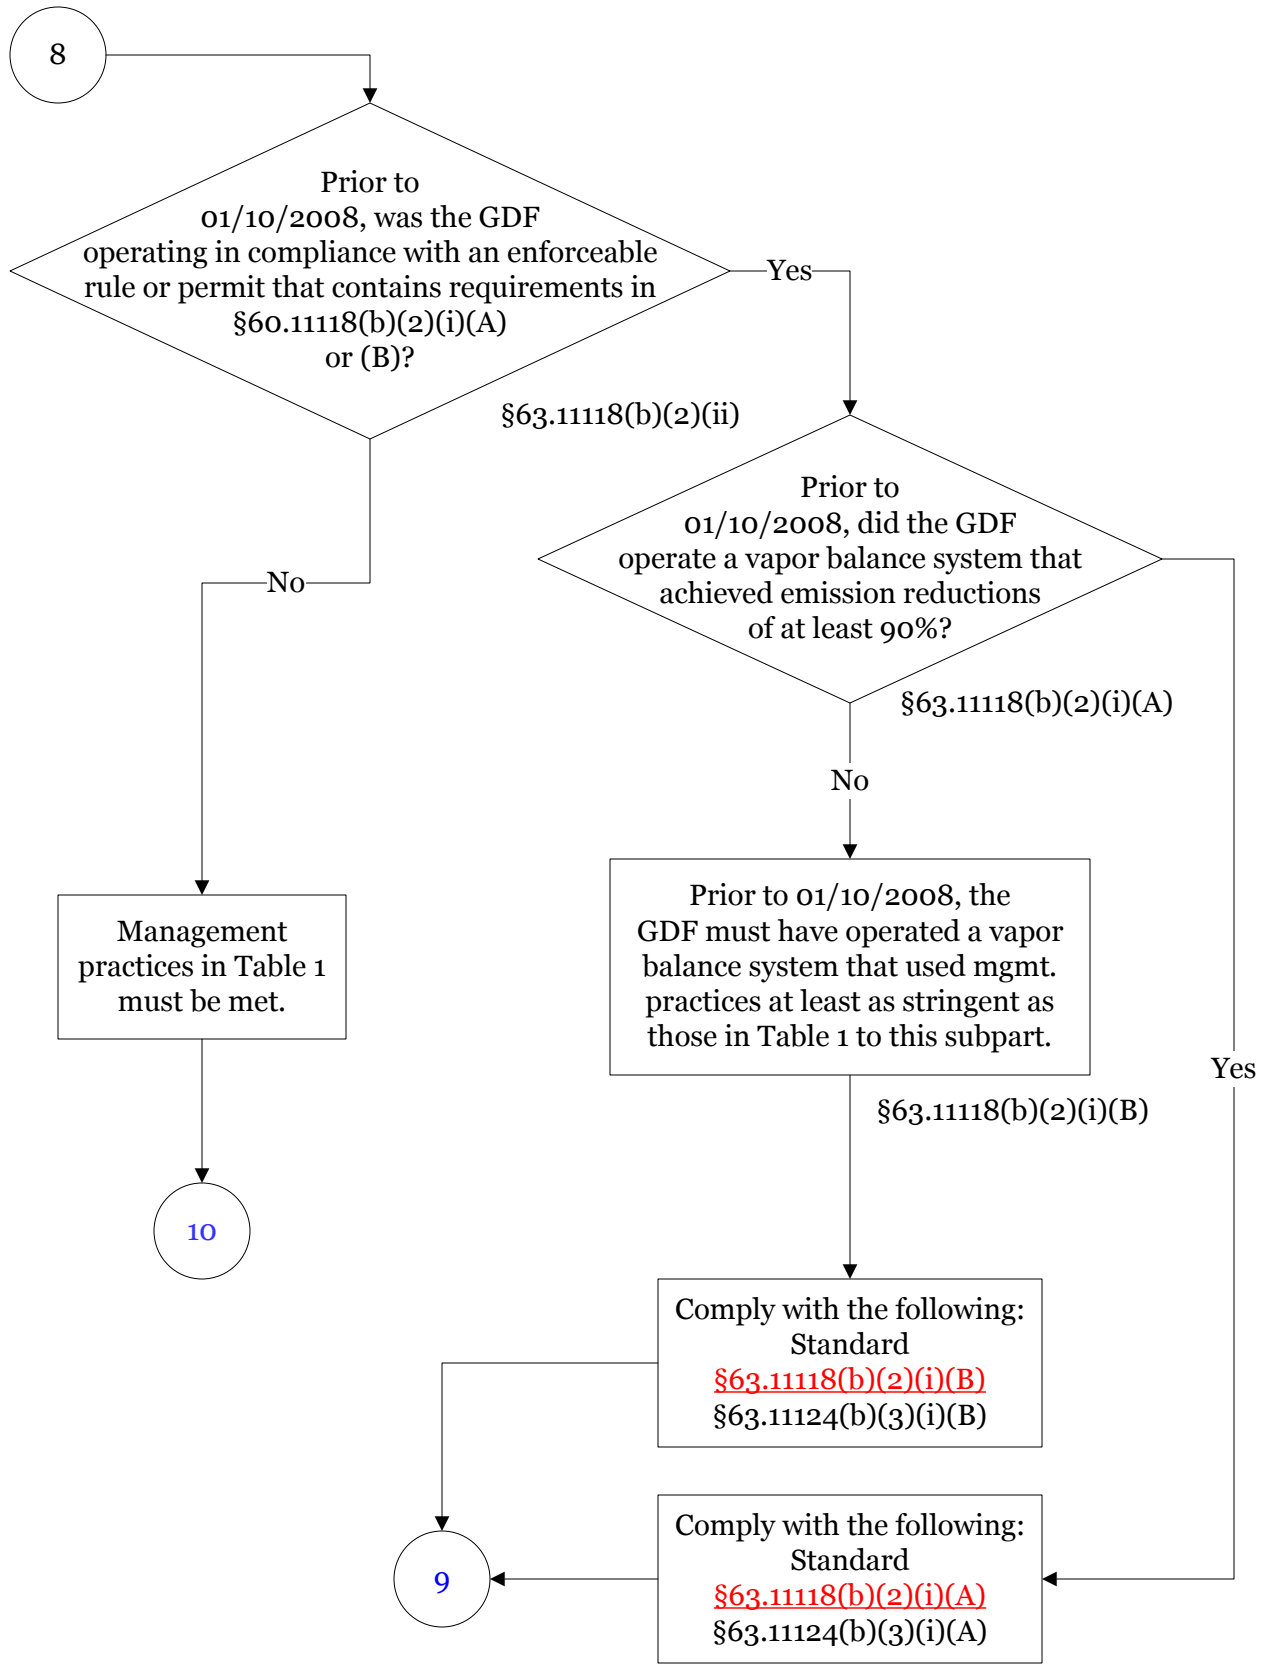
8

Prior to 01/10/2008, was the GDF operating in compliance with an enforceable rule or permit that contains requirements in §60.11118(b)(2)(i)(A) or (B)?

Yes

§63.11118(b)(2)(ii)

No

Prior to 01/10/2008, did the GDF operate a vapor balance system that achieved emission reductions of at least 90%?

§63.11118(b)(2)(i)(A)

No

Management practices in Table 1 must be met.

Prior to 01/10/2008, the GDF must have operated a vapor balance system that used mgmt. practices at least as stringent as those in Table 1 to this subpart.

Yes

§63.11118(b)(2)(i)(B)

10

Comply with the following:
Standard
§63.11118(b)(2)(i)(B)
§63.11124(b)(3)(i)(B)

9

Comply with the following:
Standard
§63.11118(b)(2)(i)(A)
§63.11124(b)(3)(i)(A)